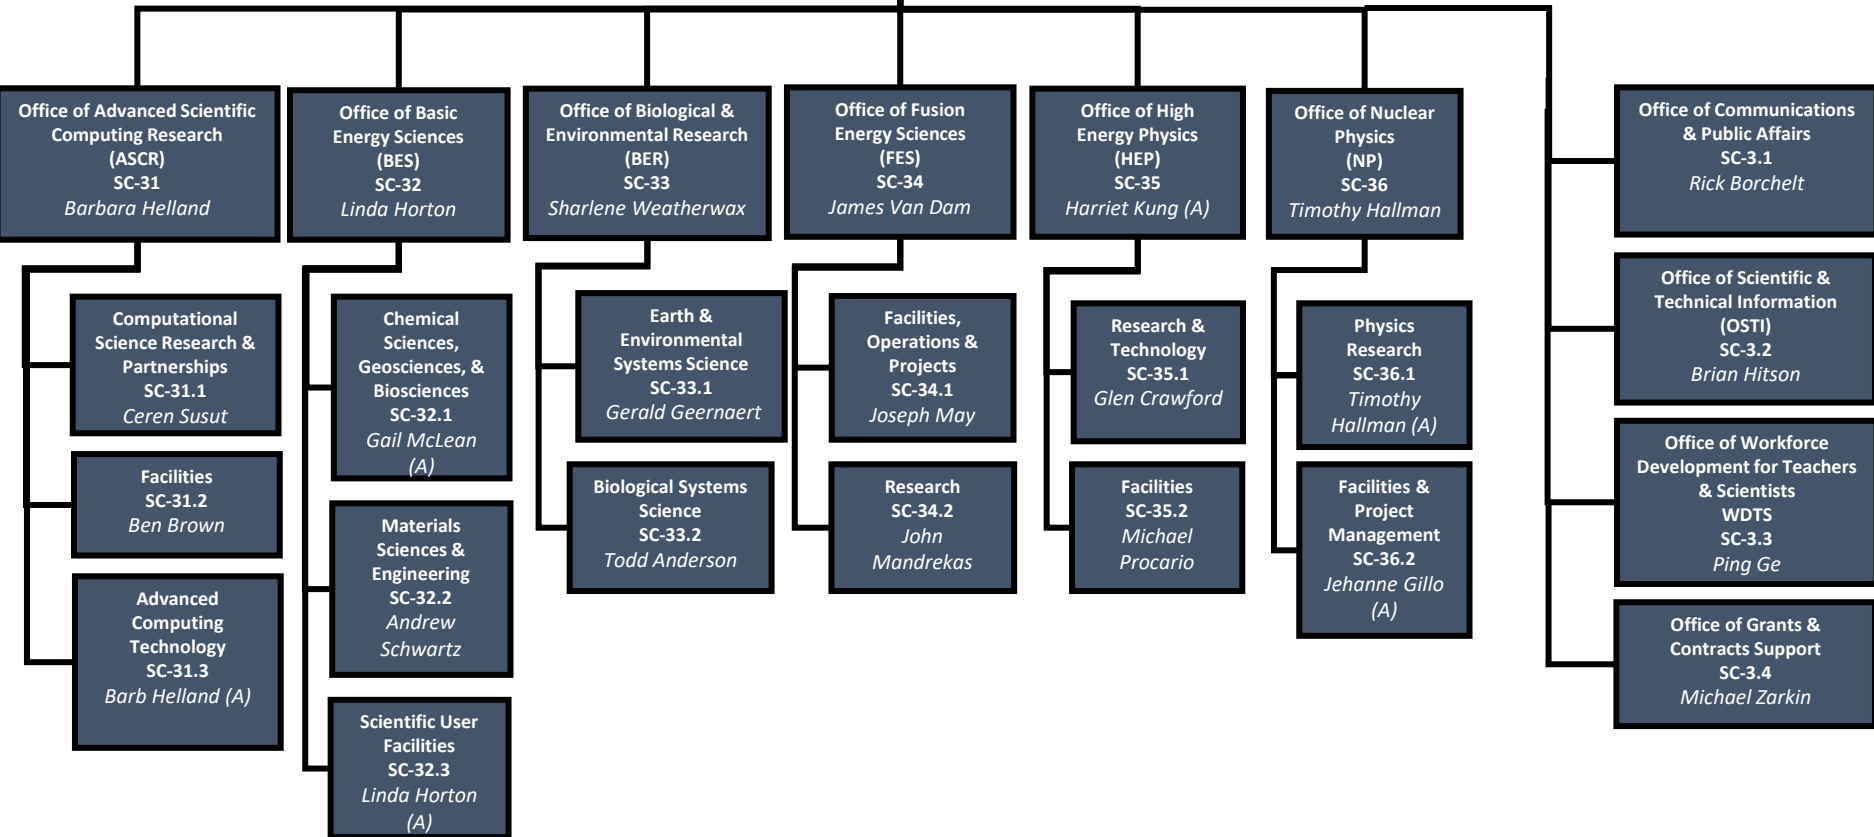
Office of Advanced Scientific Computing Research (ASCR) SC-31 Barbara Helland

Computational Science Research & Partnerships SC-31.1 Ceren Susut

Facilities SC-31.2 Ben Brown

Advanced Computing Technology SC-31.3 Barb Helland (A)

Office of Basic Energy Sciences (BES) SC-32 Linda Horton

Chemical Sciences, Geosciences, & Biosciences SC-32.1 Gail McLean (A)

Materials Sciences & Engineering SC-32.2 Andrew Schwartz

Scientific User Facilities SC-32.3 Linda Horton (A)

Office of Biological & Environmental Research (BER) SC-33 Sharlene Weatherwax

Earth & Environmental Systems Science SC-33.1 Gerald Geernaert

Biological Systems Science SC-33.2 Todd Anderson

Office of Fusion Energy Sciences (FES) SC-34 James Van Dam

Facilities, Operations & Projects SC-34.1 Joseph May

Research SC-34.2 John Mandrekas

Office of High Energy Physics (HEP) SC-35 Harriet Kung (A)

Research & Technology SC-35.1 Glen Crawford

Facilities SC-35.2 Michael Procario

Office of Nuclear Physics (NP) SC-36 Timothy Hallman

Physics Research SC-36.1 Timothy Hallman (A)

Facilities & Project Management SC-36.2 Jehanne Gillo (A)

Office of Communications & Public Affairs SC-3.1 Rick Borchelt

Office of Scientific & Technical Information (OSTI) SC-3.2 Brian Hitson

Office of Workforce Development for Teachers & Scientists WDTS SC-3.3 Ping Ge

Office of Grants & Contracts Support SC-3.4 Michael Zarkin